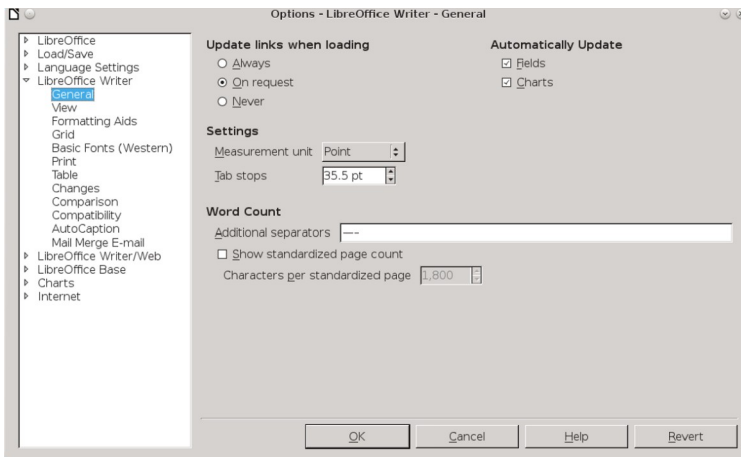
Options - LibreOffice Writer - General

LibreOffice
Load/Save
Language Settings
LibreOffice Writer
General
View
Formatting Aids
Grid
Basic Fonts (Western)
Print
Table
Changes
Comparison
Compatibility
AutoCaption
Mail Merge E-mail
LibreOffice Writer/Web
LibreOffice Base
Charts
Internet

Update links when loading
Always
On request
Never

Automatically Update
Fields
Charts

Settings
Measurement unit Point
Tab stops 35.5 pt

Word Count
Additional separators —–
Show standardized page count
Characters per standardized page 1,800

OK
Cancel
Help
Revert